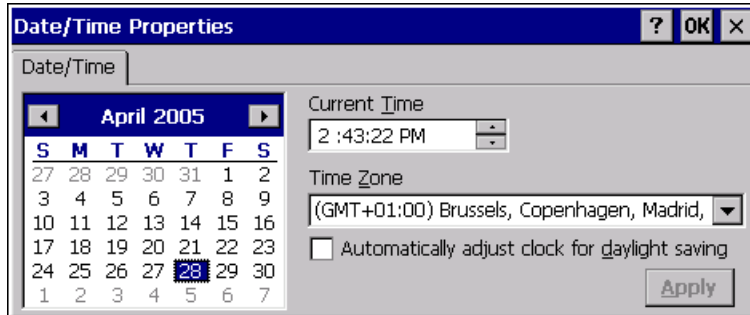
Date/Time Properties ? OK ×

Date/Time

April 2005

| S | M | T | W | T | F | S |
|---|---|---|---|---|---|---|
| 27 | 28 | 29 | 30 | 31 | 1 | 2 |
| 3 | 4 | 5 | 6 | 7 | 8 | 9 |
| 10 | 11 | 12 | 13 | 14 | 15 | 16 |
| 17 | 18 | 19 | 20 | 21 | 22 | 23 |
| 24 | 25 | 26 | 27 | 28 | 29 | 30 |
| 1 | 2 | 3 | 4 | 5 | 6 | 7 |

Current Time

2 :43:22 PM

Time Zone

(GMT+01:00) Brussels, Copenhagen, Madrid,

Automatically adjust clock for daylight saving

Apply